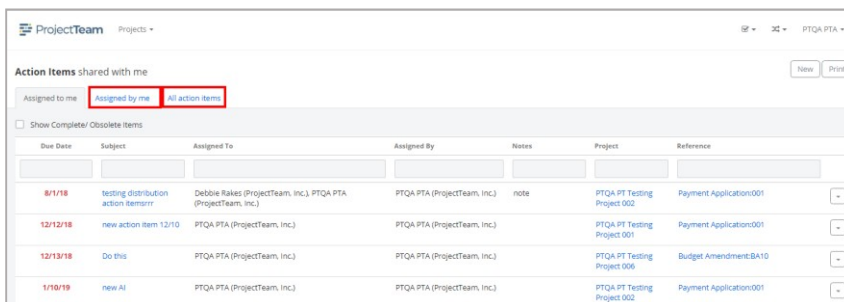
ProjectTeam Projects ▾

PTQA PTA ▾

Action Items shared with me

New Print

Assigned to me | Assigned by me | All action items

Show Complete/ Obsolete Items

| Due Date | Subject | Assigned To | Assigned By | Notes | Project | Reference |
|---|---|---|---|---|---|---|
| | | | | | | |
| 8/1/18 | testing distribution action itemsrrr | Debbie Rakes (ProjectTeam, Inc.), PTQA PTA (ProjectTeam, Inc.) | PTQA PTA (ProjectTeam, Inc.) | note | PTQA PT Testing Project 002 | Payment Application:001 |
| 12/12/18 | new action item 12/10 | PTQA PTA (ProjectTeam, Inc.) | PTQA PTA (ProjectTeam, Inc.) | | PTQA PT Testing Project 001 | Payment Application:001 |
| 12/13/18 | Do this | PTQA PTA (ProjectTeam, Inc.) | PTQA PTA (ProjectTeam, Inc.) | | PTQA PT Testing Project 006 | Budget Amendment:BA10 |
| 1/10/19 | new AI | PTQA PTA (ProjectTeam, Inc.) | PTQA PTA (ProjectTeam, Inc.) | | PTQA PT Testing Project 002 | Payment Application:001 |